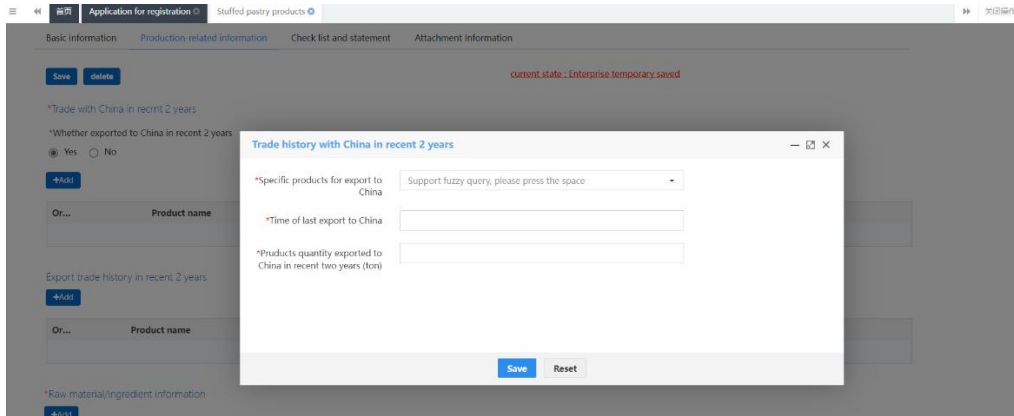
首页 Application for registration Stuffed pastry products 关闭操作

Basic information Production-related information Check list and statement Attachment information

Save delete

current state : Enterprise temporary saved

*Trade with China in recent 2 years

*Whether exported to China in recent 2 years

Yes No

+Add

| Or... | Product name |
|---|---|

Export trade history in recent 2 years

+Add

| Or... | Product name |
|---|---|

*Raw material/ingredient information

+Add

Trade history with China in recent 2 years

*Specific products for export to China

Support fuzzy query, please press the space

*Time of last export to China

*Products quantity exported to China in recent two years (ton)

Save Reset